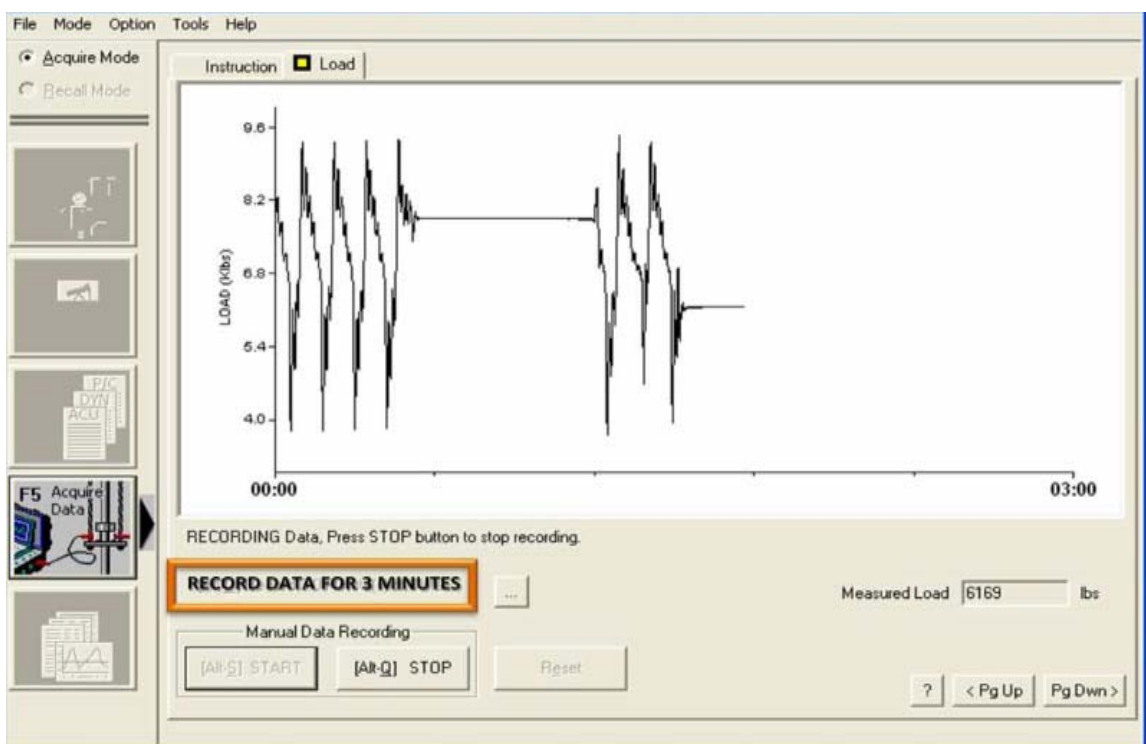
File Mode Option Tools Help

Acquire Mode
Recall Mode

P/C
DYN
ACU

F5 Acquire Data

Instruction Load

9.6
8.2
6.8
5.4
4.0

LOAD (Klbs)

00:00
03:00

RECORDING Data, Press STOP button to stop recording.

RECORD DATA FOR 3 MINUTES

...

Measured Load 6169 lbs

Manual Data Recording

[Alt-S] START
[Alt-Q] STOP
Reset

?
< Pg Up
Pg Dwn >